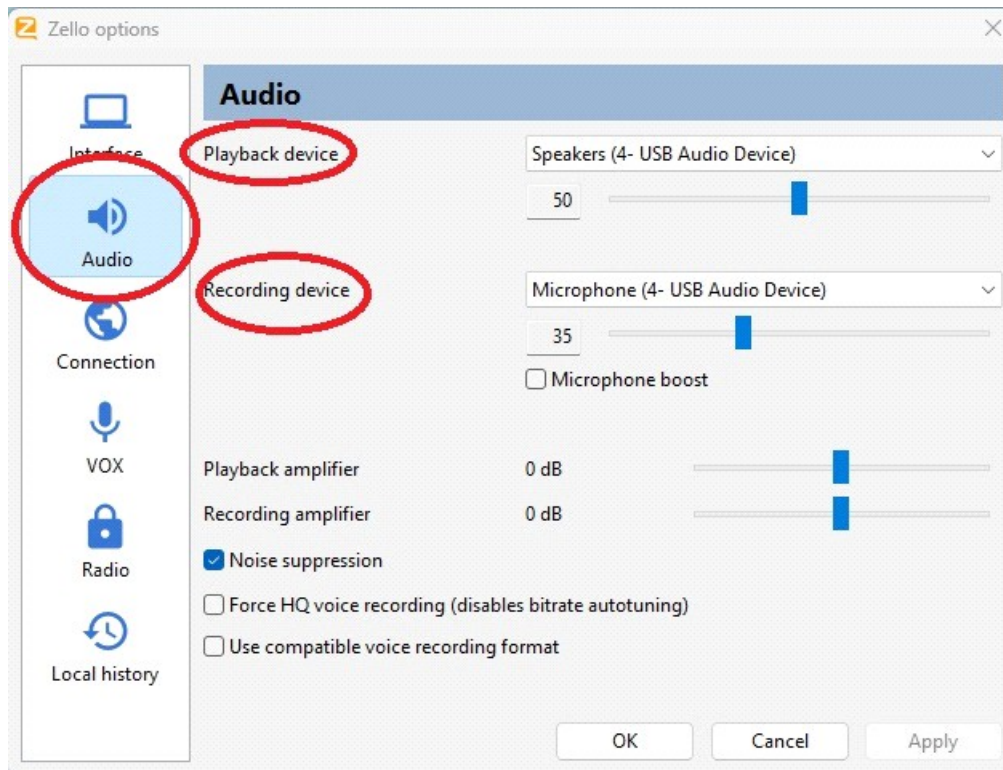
Zello options

Interface

Audio

Connection

VOX

Radio

Local history

Audio

Playback device

Speakers (4- USB Audio Device)

50

Recording device

Microphone (4- USB Audio Device)

35

Microphone boost

Playback amplifier 0 dB

Recording amplifier 0 dB

Noise suppression

Force HQ voice recording (disables bitrate autotuning)

Use compatible voice recording format

OK Cancel Apply